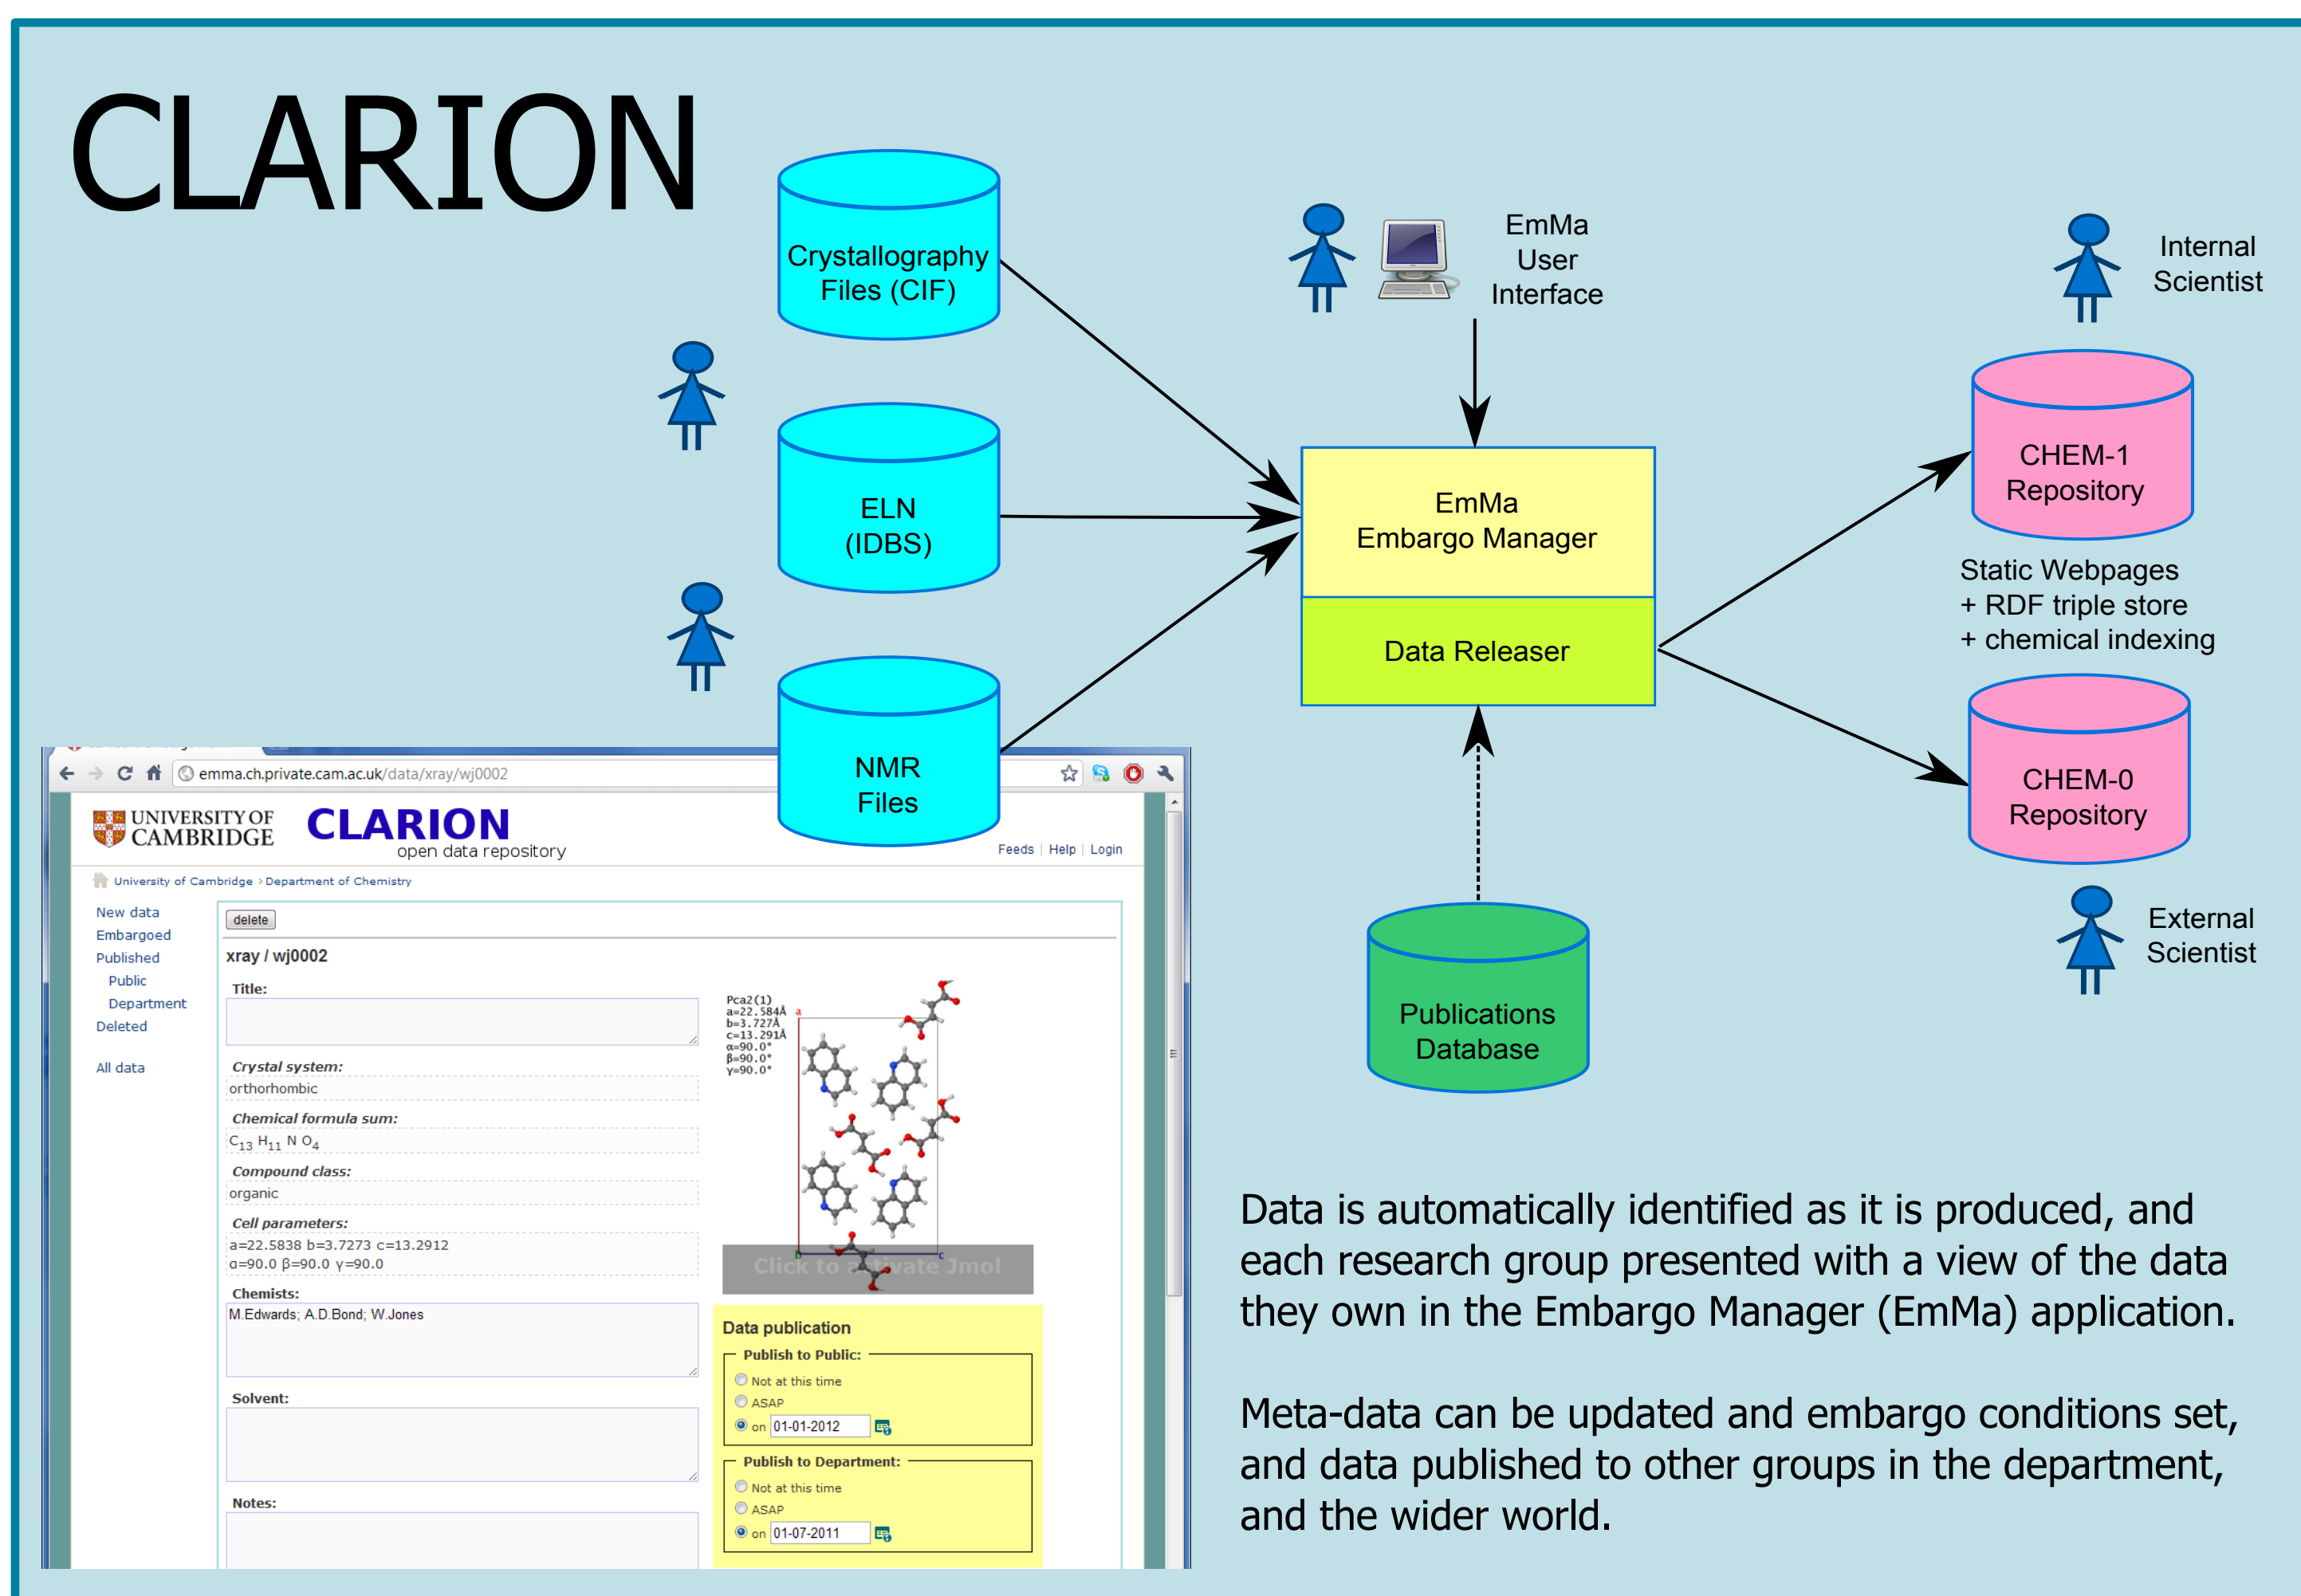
CLARION

Crystallography Files (CIF)

ELN (IDBS)

NMR Files

EmMa User Interface

EmMa Embargo Manager

Data Releaser

Publications Database

Internal Scientist

CHEM-1 Repository

Static Webpages
+ RDF triple store
+ chemical indexing

CHEM-0 Repository

External Scientist

emma.ch.private.cam.ac.uk/data/xray/wj0002

UNIVERSITY OF CAMBRIDGE

CLARION
open data repository

Feeds | Help | Login

University of Cambridge › Department of Chemistry

New data
Embargoed
Published
Public
Department
Deleted

All data

delete

xray / wj0002

Title:

Crystal system:
orthorhombic

Chemical formula sum:
$C_{13}$ $H_{11}$ N $O_4$

Compound class:
organic

Cell parameters:
a=22.5838 b=3.7273 c=13.2912
α=90.0 β=90.0 γ=90.0

Chemists:
M.Edwards; A.D.Bond; W.Jones

Solvent:

Notes:

Pca2(1)
a=22.584Å
b=3.727Å
c=13.291Å
α=90.0°
β=90.0°
γ=90.0°

Click to activate Jmol

Data publication

Publish to Public:
Not at this time
ASAP
on 01-01-2012

Publish to Department:
Not at this time
ASAP
on 01-07-2011

Data is automatically identified as it is produced, and each research group presented with a view of the data they own in the Embargo Manager (EmMa) application.

Meta-data can be updated and embargo conditions set, and data published to other groups in the department, and the wider world.